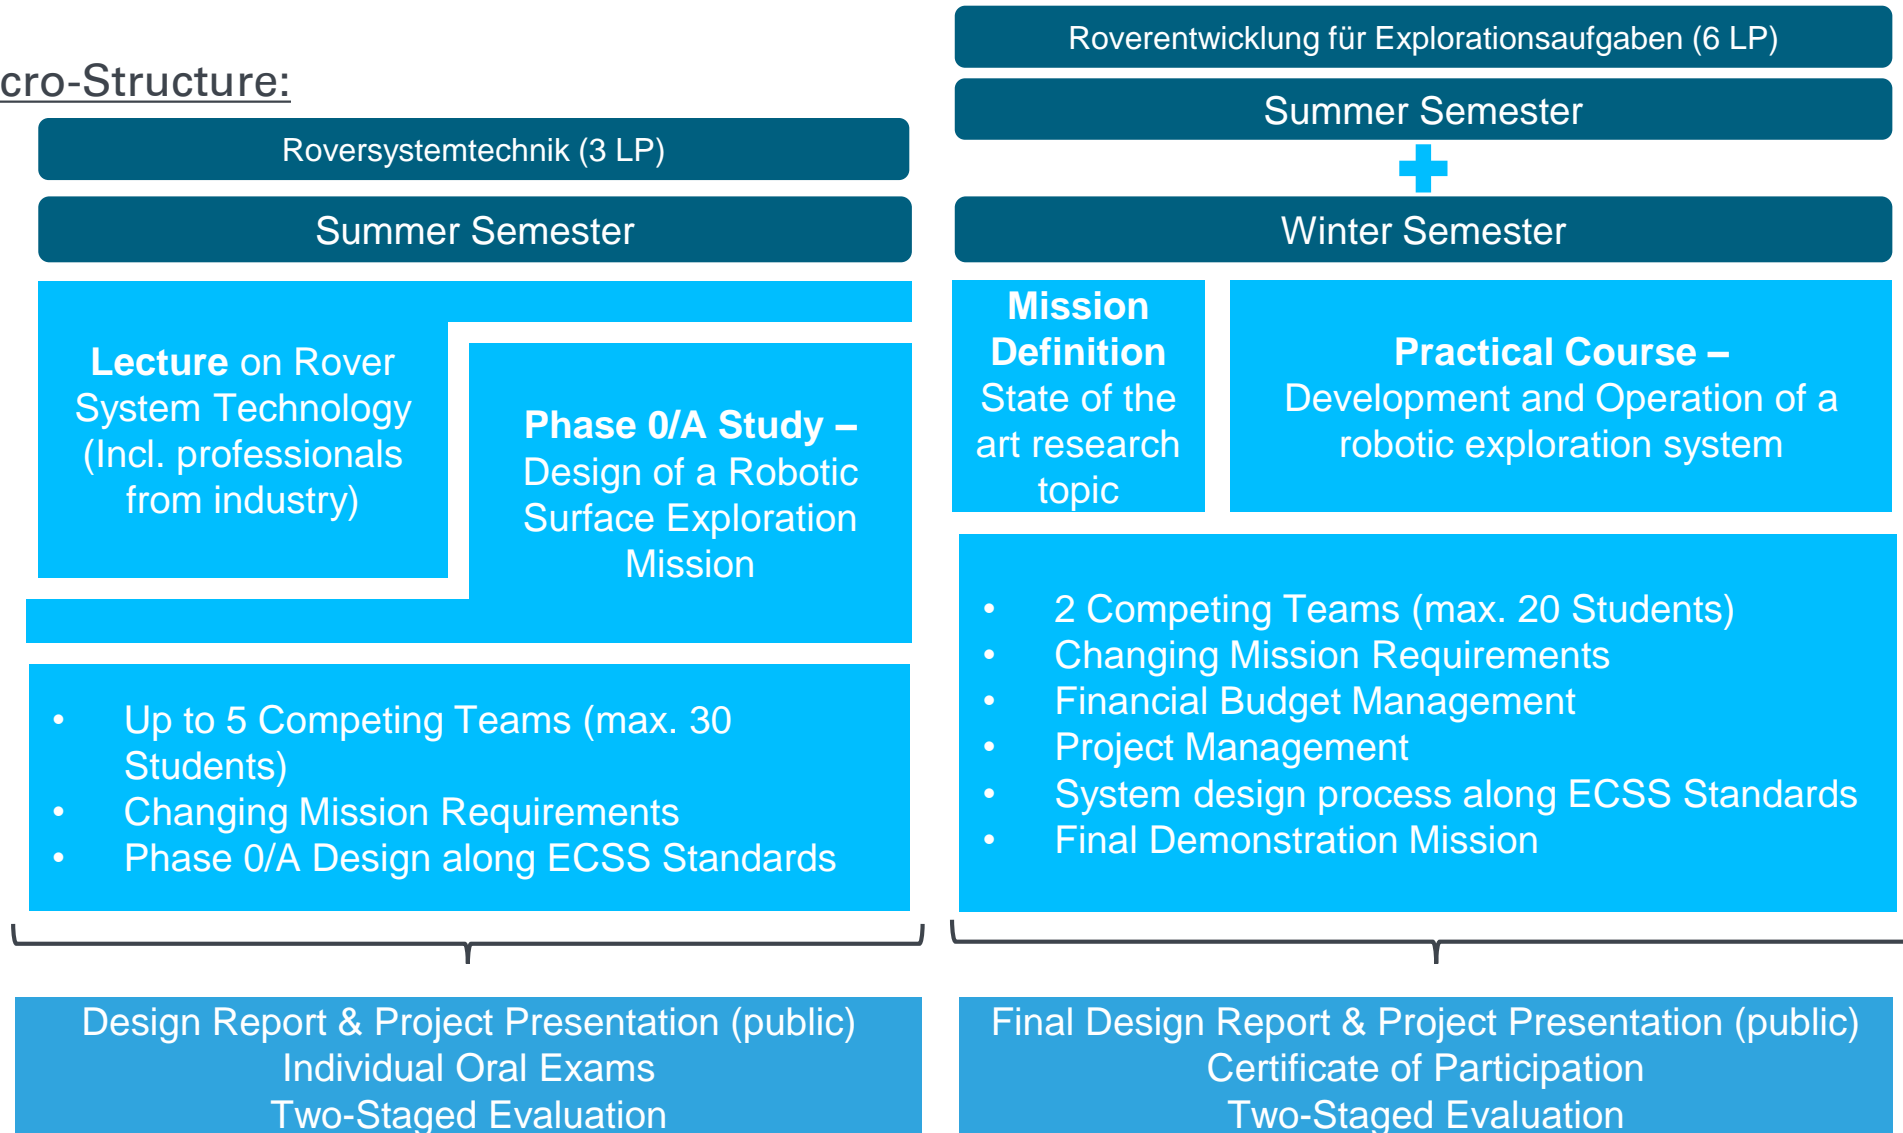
cro-Structure:

Roversystemtechnik (3 LP)

Summer Semester

**Lecture** on Rover System Technology (Incl. professionals from industry)

**Phase 0/A Study –** Design of a Robotic Surface Exploration Mission

- Up to 5 Competing Teams (max. 30 Students)
- Changing Mission Requirements
- Phase 0/A Design along ECSS Standards

Design Report & Project Presentation (public)
Individual Oral Exams
Two-Staged Evaluation

Roverentwicklung für Explorationsaufgaben (6 LP)

Summer Semester

Winter Semester

**Mission Definition** State of the art research topic

**Practical Course –** Development and Operation of a robotic exploration system

- 2 Competing Teams (max. 20 Students)
- Changing Mission Requirements
- Financial Budget Management
- Project Management
- System design process along ECSS Standards
- Final Demonstration Mission

Final Design Report & Project Presentation (public)
Certificate of Participation
Two-Staged Evaluation